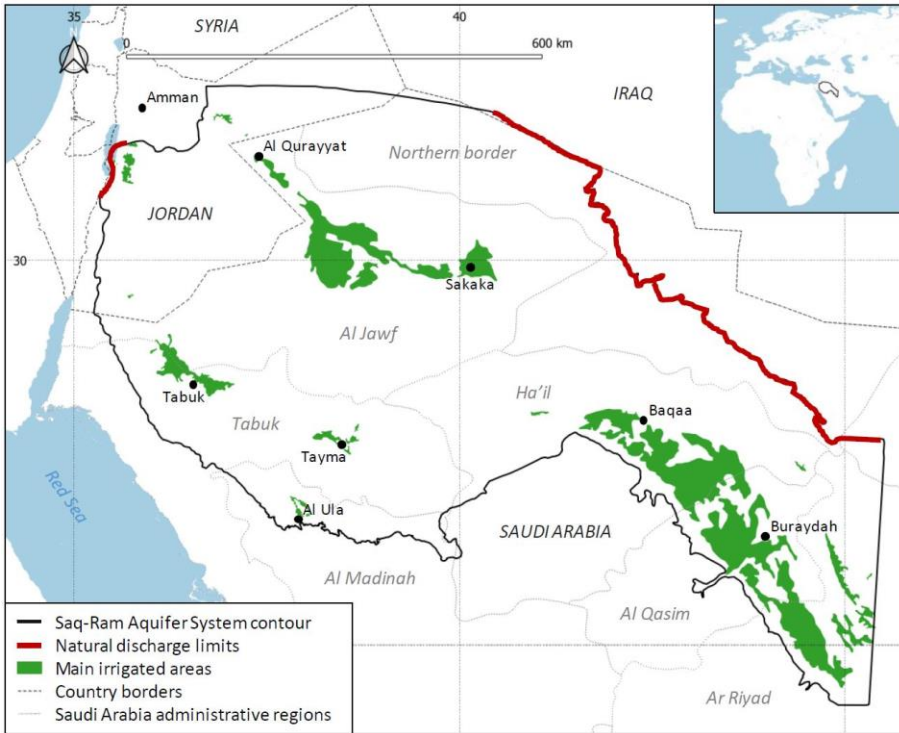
35
40
SYRIA
0
600 km
Amman
IRAQ
Al Qurayyat
Northern border
JORDAN
30
Sakaka
Al Jawf
Ha'il
Tabuk
Tabuk
Baqaa
Tayma
Red Sea
Al Ula
SAUDI ARABIA
Buraydah
Al Madinah
Al Qasim
Ar Riyad

Saq-Ram Aquifer System contour
Natural discharge limits
Main irrigated areas
Country borders
Saudi Arabia administrative regions